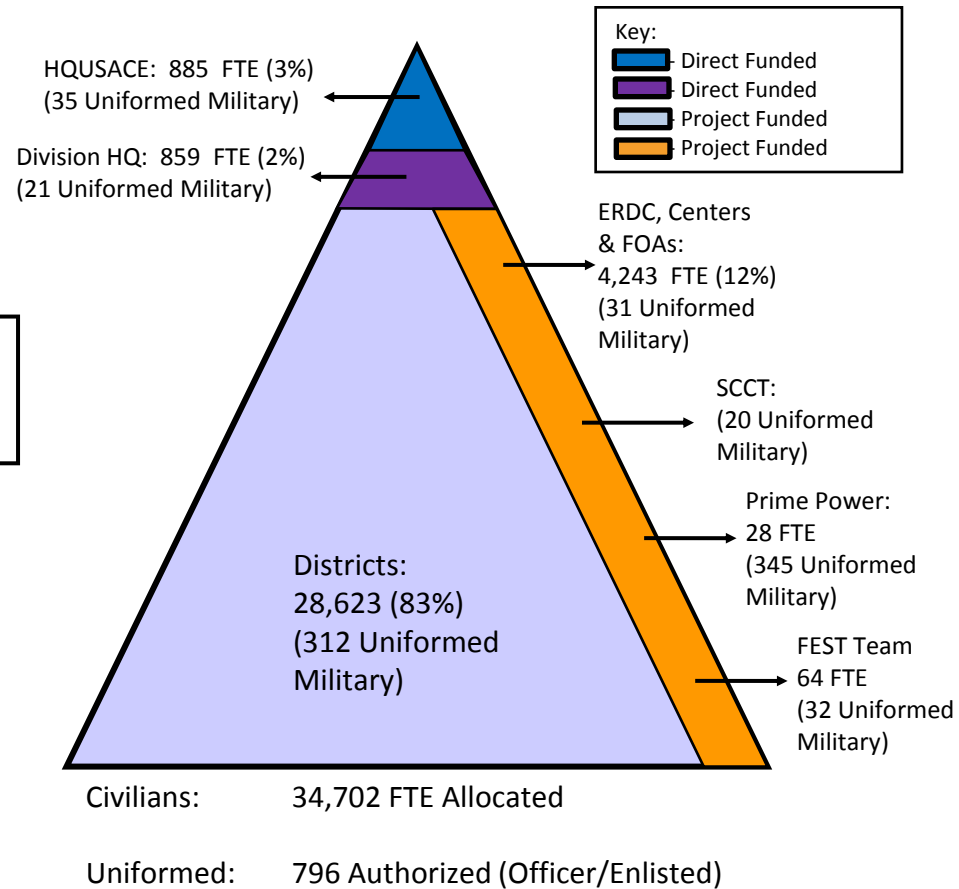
Key:
Direct Funded
Direct Funded
Project Funded
Project Funded

HQUSACE: 885 FTE (3%)
(35 Uniformed Military)

Division HQ: 859 FTE (2%)
(21 Uniformed Military)

ERDC, Centers & FOAs:
4,243 FTE (12%)
(31 Uniformed Military)

SCCT:
(20 Uniformed Military)

Prime Power:
28 FTE
(345 Uniformed Military)

Districts:
28,623 (83%)
(312 Uniformed Military)

FEST Team
64 FTE
(32 Uniformed Military)

Civilians: 34,702 FTE Allocated

Uniformed: 796 Authorized (Officer/Enlisted)